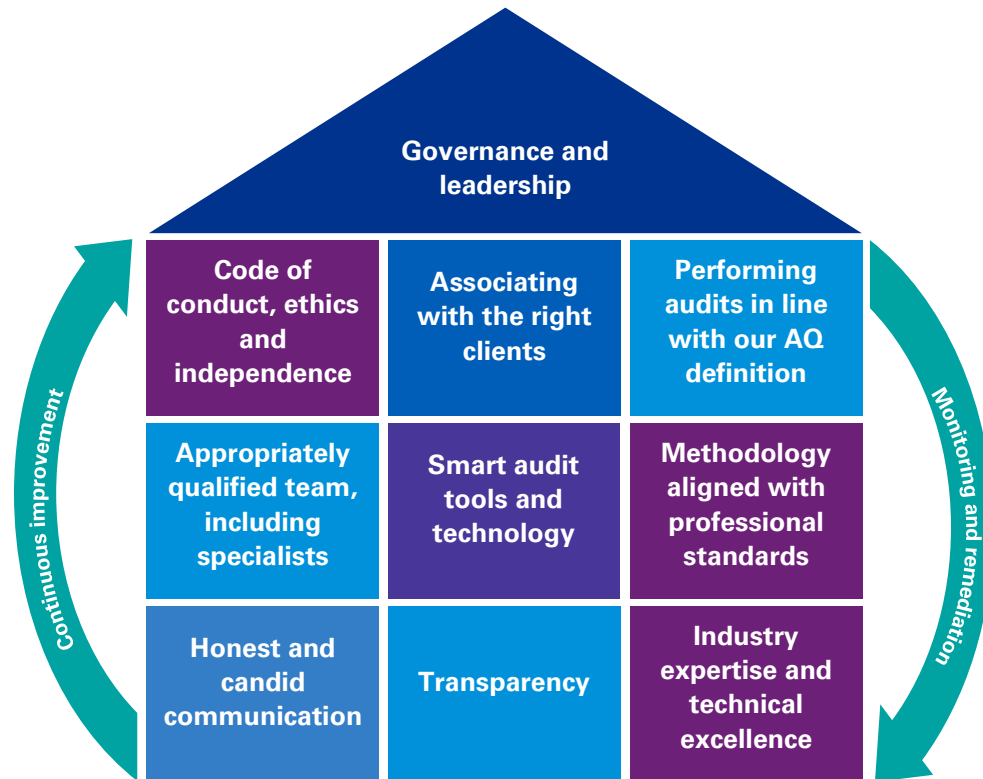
Governance and leadership

Code of conduct, ethics and independence

Associating with the right clients

Performing audits in line with our AQ definition

Appropriately qualified team, including specialists

Smart audit tools and technology

Methodology aligned with professional standards

Honest and candid communication

Transparency

Industry expertise and technical excellence

Continuous improvement

Monitoring and remediation